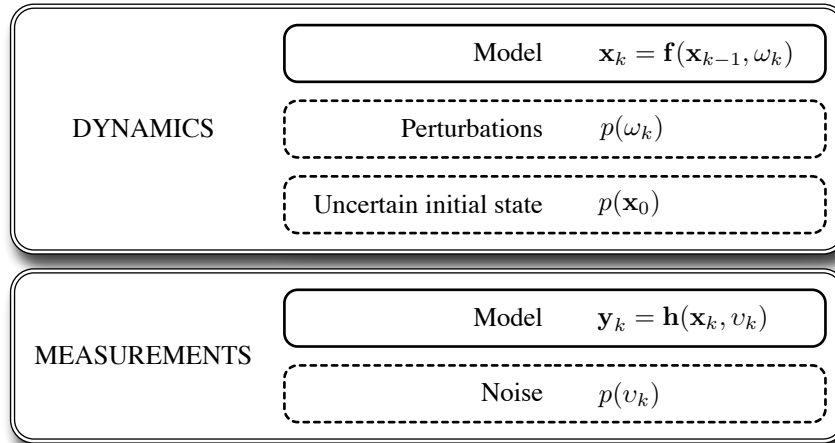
DYNAMICS

Model $\mathbf{x}_k = \mathbf{f}(\mathbf{x}_{k-1}, \omega_k)$

Perturbations $p(\omega_k)$

Uncertain initial state $p(\mathbf{x}_0)$

MEASUREMENTS

Model $\mathbf{y}_k = \mathbf{h}(\mathbf{x}_k, \upsilon_k)$

Noise $p(\upsilon_k)$